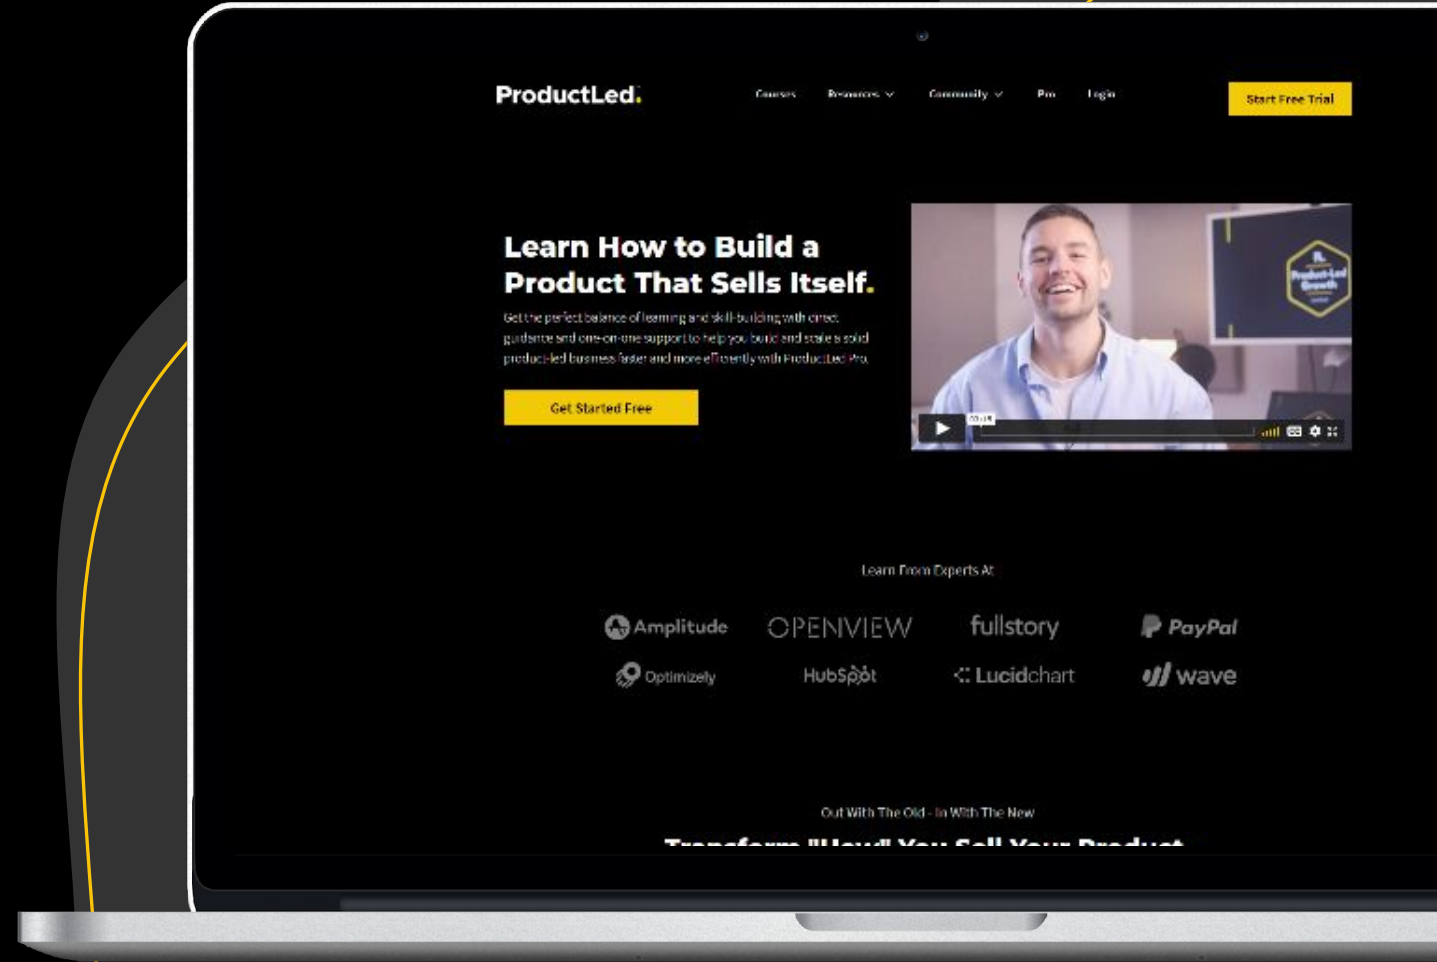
ProductLed.

Courses Resources Community Pro Login

Start Free Trial

Learn How to Build a Product That Sells Itself.

Get the perfect balance of learning and skill-building with direct guidance and one-on-one support to help you build and scale a solid product-led business faster and more efficiently with ProductLed Pro.

Get Started Free

Product-Led Growth

Learn From Experts At

Amplitude OPENVIEW fullstory PayPal
Optimizely HubSpot Lucidchart wave

Out With The Old - In With The New

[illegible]